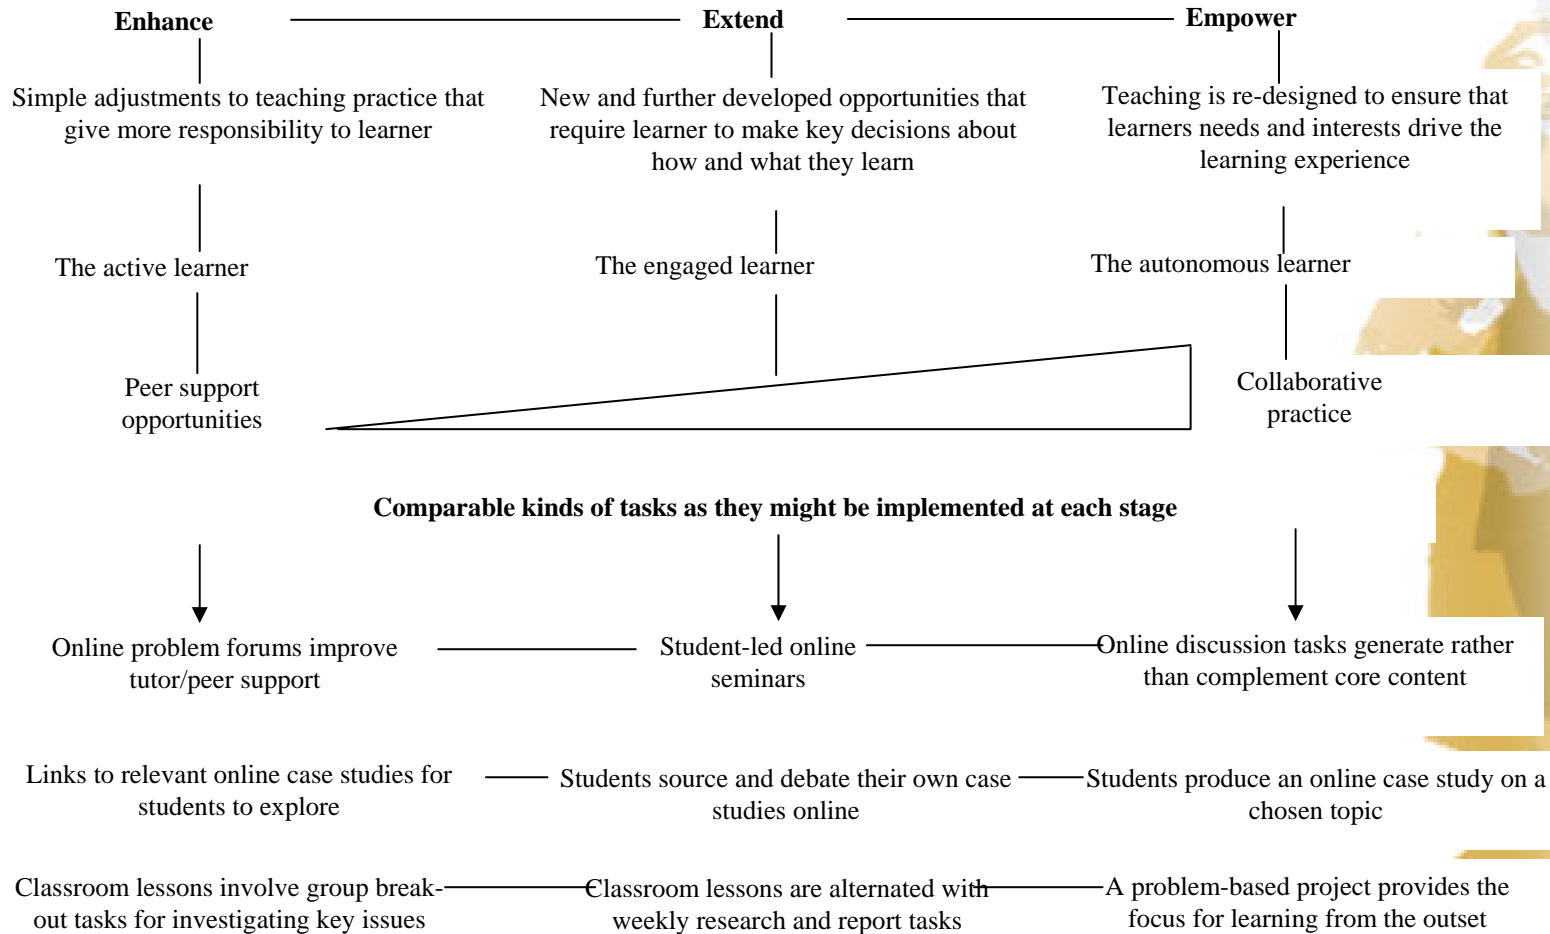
Enhance

Extend

Empower

Simple adjustments to teaching practice that give more responsibility to learner

New and further developed opportunities that require learner to make key decisions about how and what they learn

Teaching is re-designed to ensure that learners needs and interests drive the learning experience

The active learner

The engaged learner

The autonomous learner

Peer support opportunities

Collaborative practice

Comparable kinds of tasks as they might be implemented at each stage

Online problem forums improve tutor/peer support

Student-led online seminars

Online discussion tasks generate rather than complement core content

Links to relevant online case studies for students to explore

Students source and debate their own case studies online

Students produce an online case study on a chosen topic

Classroom lessons involve group break-out tasks for investigating key issues

Classroom lessons are alternated with weekly research and report tasks

A problem-based project provides the focus for learning from the outset